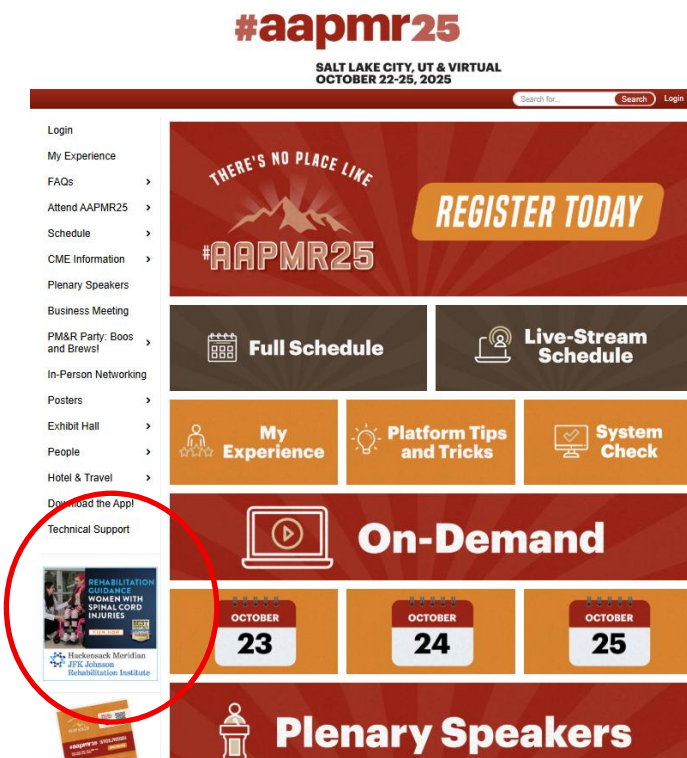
#aapmr25

SALT LAKE CITY, UT & VIRTUAL
OCTOBER 22-25, 2025

Search for... Search Login

Login
My Experience
FAQs ›
Attend AAPMR25 ›
Schedule ›
CME Information ›
Plenary Speakers
Business Meeting
PM&R Party: Boos and Brews! ›
In-Person Networking
Posters ›
Exhibit Hall ›
People ›
Hotel & Travel ›
Download the App!
Technical Support

REHABILITATION GUIDANCE
WOMEN WITH SPINAL CORD INJURIES
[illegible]
Hackensack Meridian JFK Johnson Rehabilitation Institute

#aapmr25 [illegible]

THERE'S NO PLACE LIKE
#AAPMR25
REGISTER TODAY

Full Schedule
Live-Stream Schedule

My Experience
Platform Tips and Tricks
System Check

On-Demand

OCTOBER 23
OCTOBER 24
OCTOBER 25

Plenary Speakers